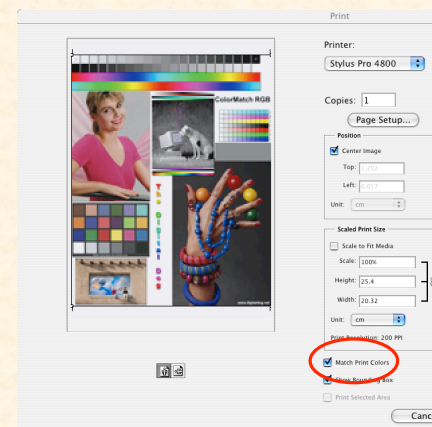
Print

Printer:
Stylus Pro 4800

Copies: 1

Page Setup...

Position

Center Image

Top: 1.252

Left: 0.617

Unit: cm

Scaled Print Size

Scale to Fit Media

Scale: 100%

Height: 25.4

Width: 20.32

Unit: cm

Print Resolution: 200 PPI

Match Print Colors

Show Bounding Box

Print Selected Area

Canc

ColorMatch RGB

The Digital Dog

www.digitaldog.net